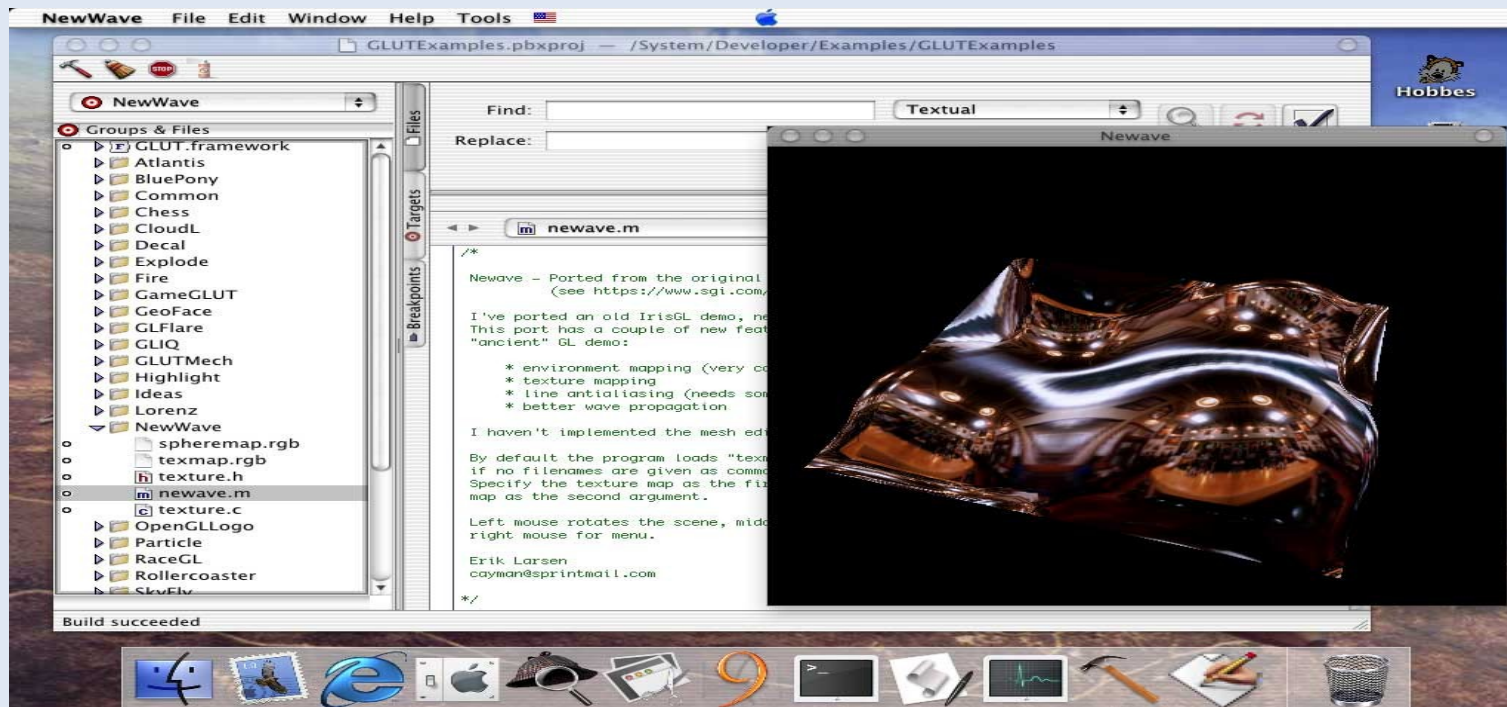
NewWave File Edit Window Help Tools

GLUTExamples.pbxproj — /System/Developer/Examples/GLUTExamples

Hobbes

NewWave

Groups & Files

GLUT.framework
Atlantis
BluePony
Common
Chess
CloudL
Decal
Explode
Fire
GameGLUT
GeoFace
GLFlare
GLIQ
GLUTMech
Highlight
Ideas
Lorenz
NewWave
spheremap.rgb
texmap.rgb
texture.h
newave.m
texture.c
OpenGLLogo
Particle
RaceGL
Rollercoaster
SkyFly

Files
Targets
Breakpoints

Find:
Replace:
Textual

newave.m

/*

Newave - Ported from the original
(see https://www.sgi.com/

I've ported an old IrisGL demo, ne
This port has a couple of new feat
"ancient" GL demo:

* environment mapping (very c
* texture mapping
* line antialiasing (needs so
* better wave propagation

I haven't implemented the mesh edi

By default the program loads "tex
if no filenames are given as comm
Specify the texture map as the fi
map as the second argument.

Left mouse rotates the scene, midd
right mouse for menu.

Erik Larsen
cayman@sprintmail.com

*/

Newave

Build succeeded